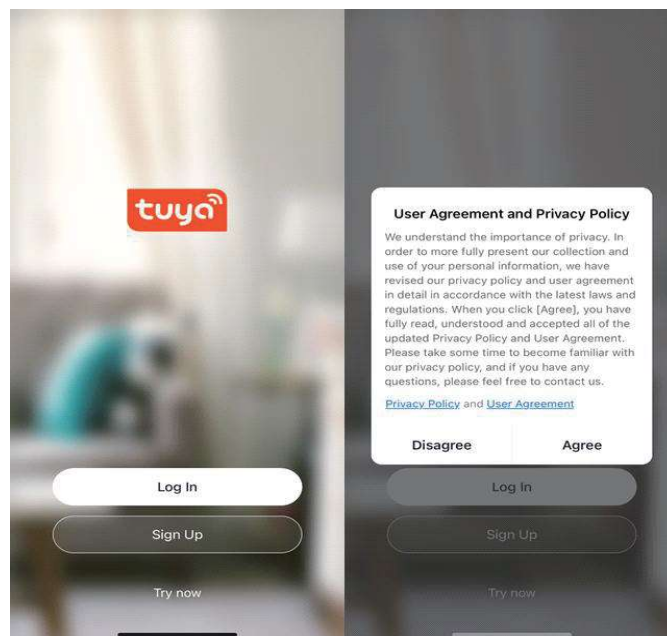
tuya

Log In

Sign Up

Try now

User Agreement and Privacy Policy

We understand the importance of privacy. In order to more fully present our collection and use of your personal information, we have revised our privacy policy and user agreement in detail in accordance with the latest laws and regulations. When you click [Agree], you have fully read, understood and accepted all of the updated Privacy Policy and User Agreement. Please take some time to become familiar with our privacy policy, and if you have any questions, please feel free to contact us.

Privacy Policy and User Agreement

Disagree

Agree

Log In

Sign Up

Try now